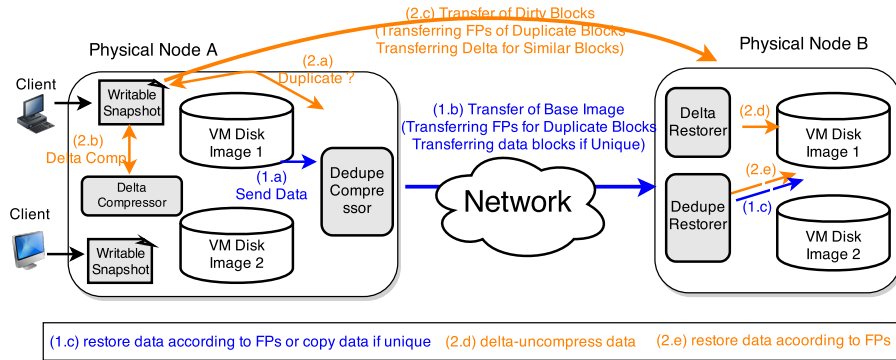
(2.c) Transfer of Dirty Blocks
(Transferring FPs of Duplicate Blocks
Transferring Delta for Similar Blocks)

Physical Node A

Physical Node B

Client

Writable Snapshot

(2.a) Duplicate ?

(2.b) Delta Comp

Delta Compressor

VM Disk Image 1

(1.a) Send Data

Dedupe Compressor

Client

Writable Snapshot

VM Disk Image 2

(1.b) Transfer of Base Image
(Transferring FPs for Duplicate Blocks
Transferring data blocks if Unique)

Network

Delta Restorer

(2.d)

VM Disk Image 1

(2.e)

Dedupe Restorer

(1.c)

VM Disk Image 2

(1.c) restore data according to FPs or copy data if unique (2.d) delta-uncompress data (2.e) restore data acoording to FPs